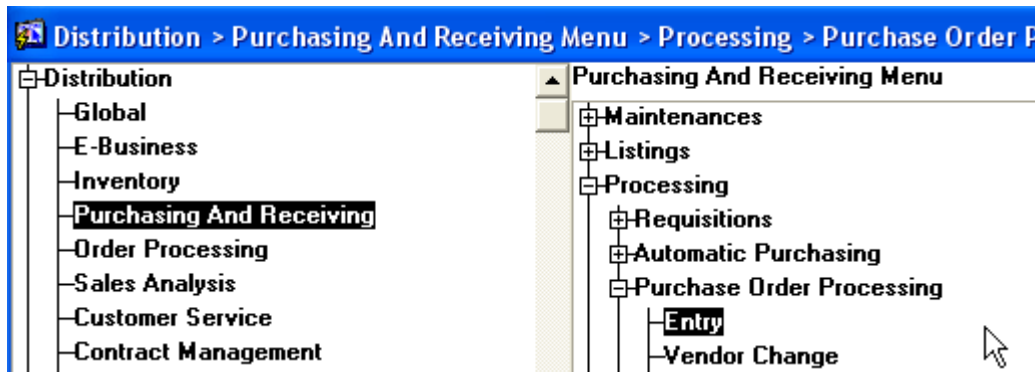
Distribution > Purchasing And Receiving Menu > Processing > Purchase Order P

Distribution
Global
E-Business
Inventory
Purchasing And Receiving
Order Processing
Sales Analysis
Customer Service
Contract Management

Purchasing And Receiving Menu
Maintenances
Listings
Processing
Requisitions
Automatic Purchasing
Purchase Order Processing
Entry
Vendor Change